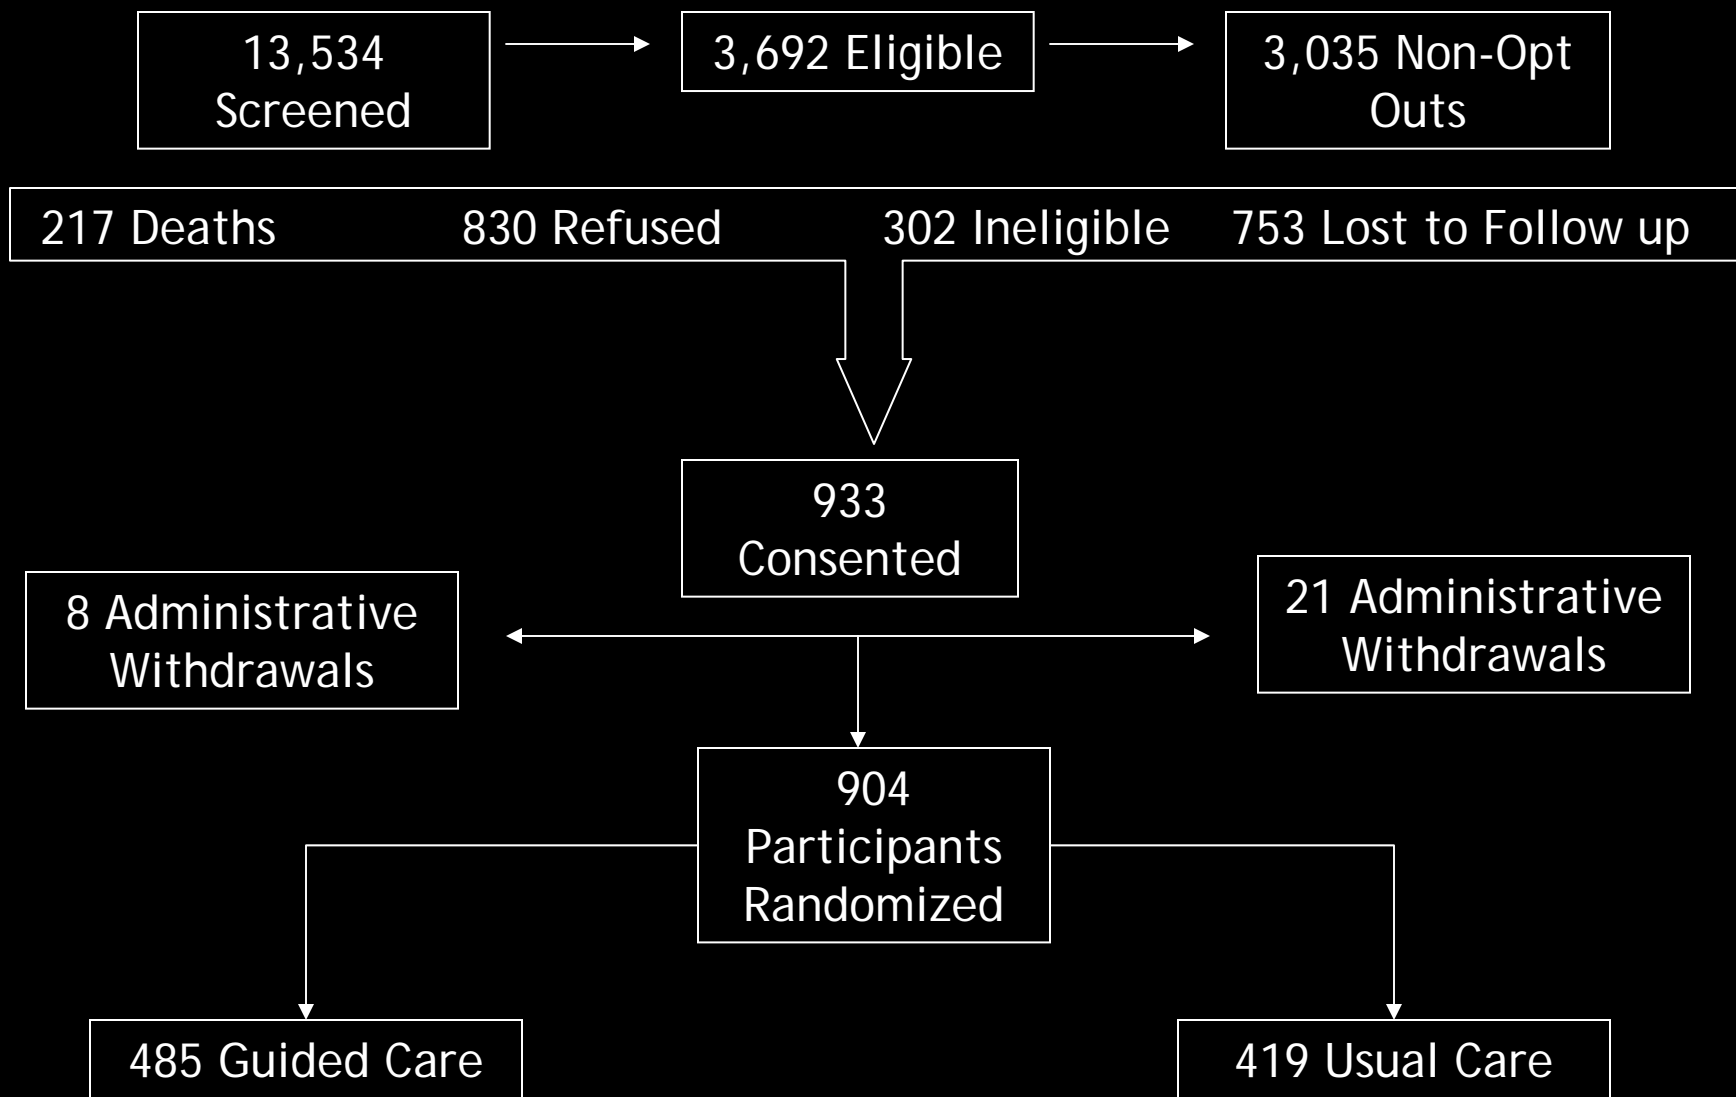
13,534 Screened

3,692 Eligible

3,035 Non-Opt Outs

217 Deaths

830 Refused

302 Ineligible

753 Lost to Follow up

933 Consented

8 Administrative Withdrawals

21 Administrative Withdrawals

904 Participants Randomized

485 Guided Care

419 Usual Care